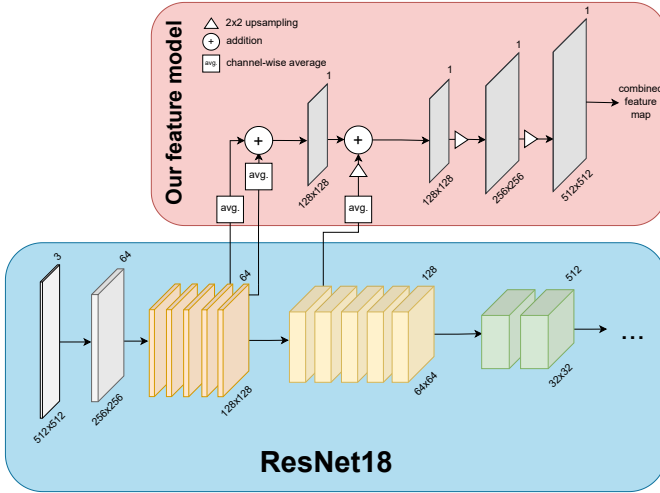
Our feature model

2x2 upsampling
+ addition
avg. channel-wise average

1
128x128

1
128x128

1
256x256

1
512x512

combined feature map

+
+
avg.
avg.
avg.

3
512x512

64
256x256

64
128x128

128
64x64

512
32x32

...

ResNet18